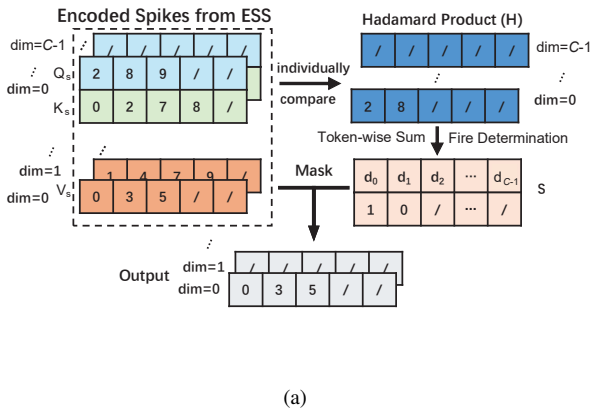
Encoded Spikes from ESS

dim=$C$-1

⋮

dim=0

$Q_s$

| 2 | 8 | 9 | / | / |
|---|---|---|---|---|

$K_s$

| 0 | 2 | 7 | 8 | / |
|---|---|---|---|---|

individually compare

Hadamard Product (H)

| / | / | / | / | / |
|---|---|---|---|---|

dim=$C$-1

⋮

⋮

| 2 | 8 | / | / | / |
|---|---|---|---|---|

dim=0

Token-wise Sum

Fire Determination

⋮

dim=1

dim=0

$V_s$

| 1 | 4 | 7 | 9 | / |
|---|---|---|---|---|

| 0 | 3 | 5 | / | / |
|---|---|---|---|---|

Mask

| $d_0$ | $d_1$ | $d_2$ | ··· | $d_{C-1}$ |
|---|---|---|---|---|
| 1 | 0 | / | ··· | / |

S

⋮

Output

dim=1

dim=0

| / | / | / | / | / |
|---|---|---|---|---|

| 0 | 3 | 5 | / | / |
|---|---|---|---|---|

(a)